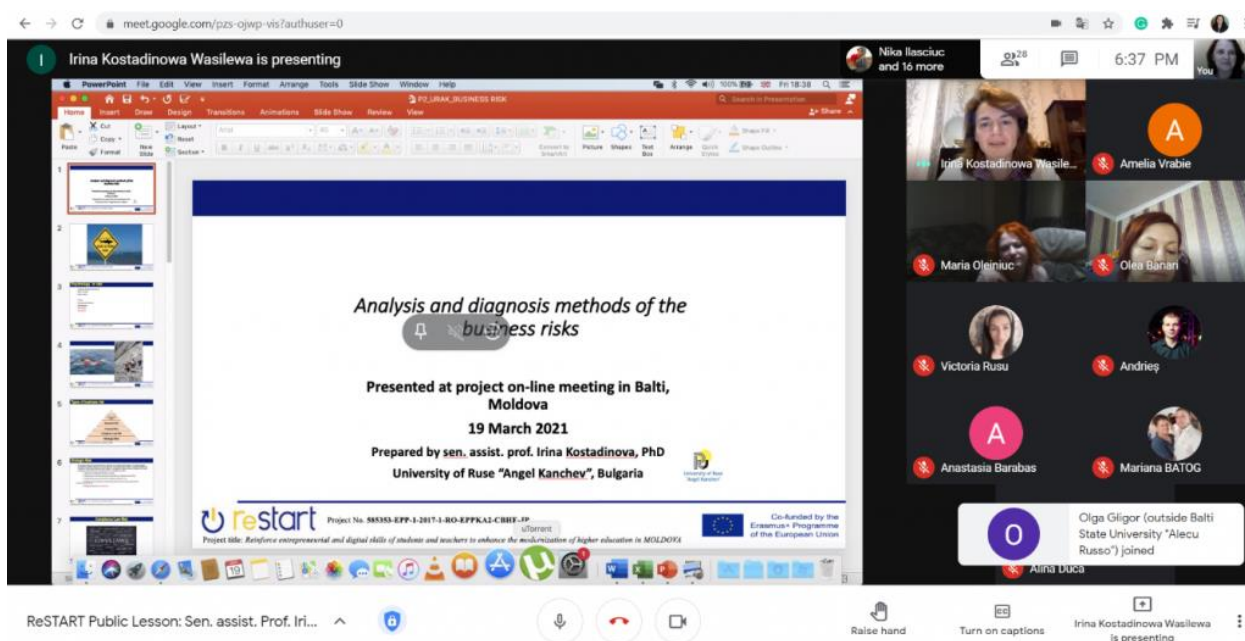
meet.google.com/pzs-ojwp-vis?authuser=0

Irina Kostadinowa Wasilewa is presenting

Nika Ilasciuc and 16 more

28

6:37 PM

You

PowerPoint File Edit View Insert Format Arrange Tools Slide Show Window Help

P2_URAK_BUSINESS RISK

Home Insert Draw Design Transitions Animations Slide Show Review View

Share

Paste Cut Copy Format New Slide Layout Reset Section

Picture Shapes Text Box Arrange Quick Styles Shape Fill Shape Outline

Analysis and diagnosis methods of the business risks

Presented at project on-line meeting in Balti, Moldova

19 March 2021

Prepared by sen. assist. prof. Irina Kostadinova, PhD

University of Ruse "Angel Kanchev", Bulgaria

restart Project No. 585353-EPP-1-2017-1-RO-EPPKA2-CBHE-JP

Project title: Reinforce entrepreneurial and digital skills of students and teachers to enhance the modernization of higher education in MOLDOVA

Co-funded by the Erasmus+ Programme of the European Union

uTorrent

Irina Kostadinowa Wasile...

A

Amelia Vrabie

Maria Oleiniuc

Olea Banari

Victoria Rusu

Andrieș

A

Anastasia Barabas

Mariana BATOG

O

Olga Gligor (outside Balti State University "Alecu Russo") joined

Alina Duca

ReSTART Public Lesson: Sen. assist. Prof. Iri...

Raise hand

Turn on captions

Irina Kostadinowa Wasilewa is presenting